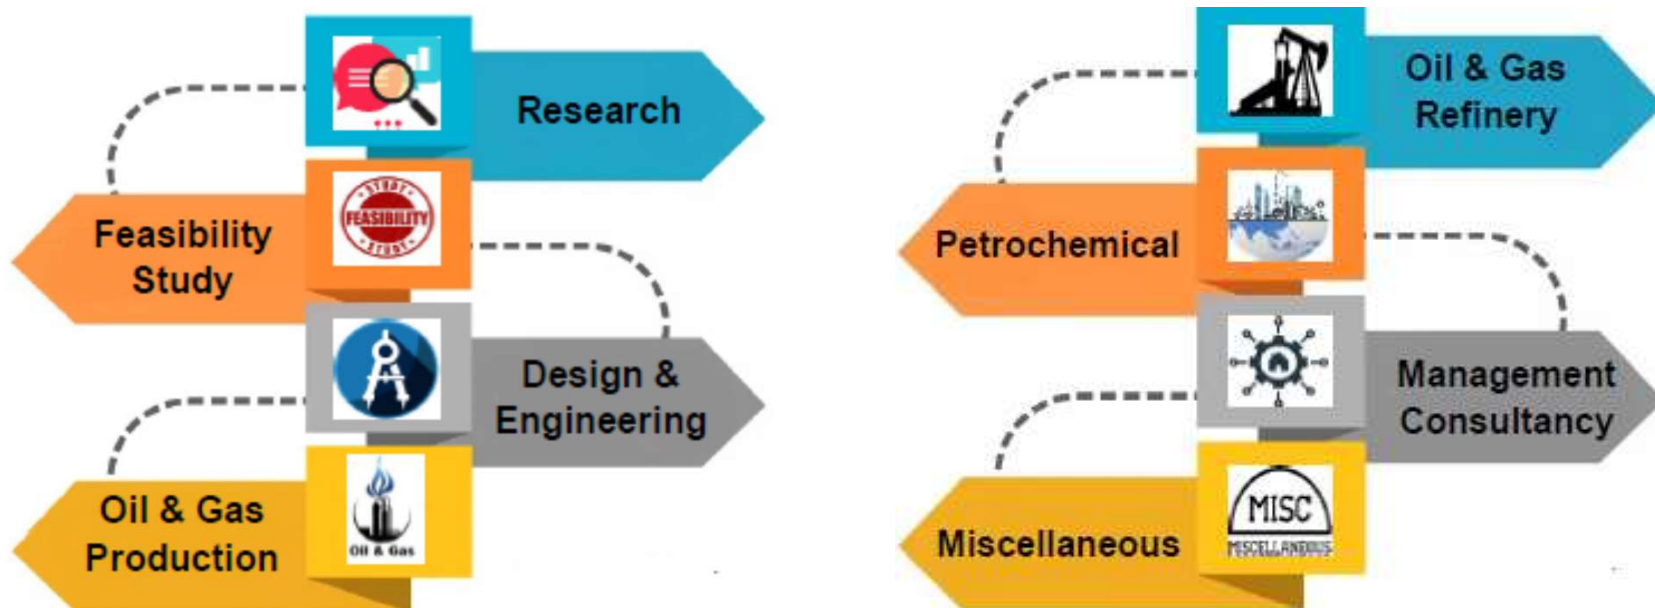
Research

STUDY
FEASIBILITY
STUDY

Feasibility Study

Design & Engineering

Oil & Gas

Oil & Gas Production

Oil & Gas Refinery

Petrochemical

Management Consultancy

MISC
MISCELLANEOUS

Miscellaneous